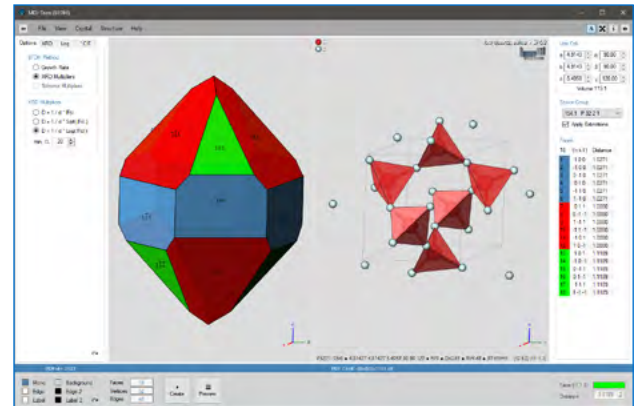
MSC-Tool (BFDH)

File View Crystal Structure Help

Options WBO Log CIF

BFDH Method
Growth Rate
WBO Multiplier
Volume Multiplier

BFDH Multiplier
D = 1 / d^hkl
D = 1 / d^hkl Sqrt(1/c)
D = 1 / d^hkl Log(1/c)
min. N 20

Unit Cell
a 4.9142 α 90.00
b 4.9142 β 90.00
c 5.4050 γ 120.00
Volume 113.1

Space Group
154 P 32 2 1
Apply Extinctions

Faces
Nr. {h k l} Distance
1 1 0 0 1.2271
2 -1 0 0 1.2271
3 0 1 0 1.2271
4 0 -1 0 1.2271
5 1 -1 0 1.2271
6 -1 1 0 1.2271
7 0 1 1 1.0000
8 0 -1 -1 1.0000
9 1 0 1 1.0000
10 -1 0 -1 1.0000
11 1 -1 1 1.0000
12 -1 1 -1 1.0000
13 1 0 -1 1.1939
14 -1 0 1 1.1939
15 0 1 -1 1.1939
16 0 -1 1 1.1939
17 1 1 1 1.1939
18 -1 -1 -1 1.1939

Mono Background Faces
Edge Edge 2 Vertices
Label Label 2 Edges

Create Preview

Save (C) 1 0

Distance

101
011
100
1-11
010
-1-1-1
x
y
z